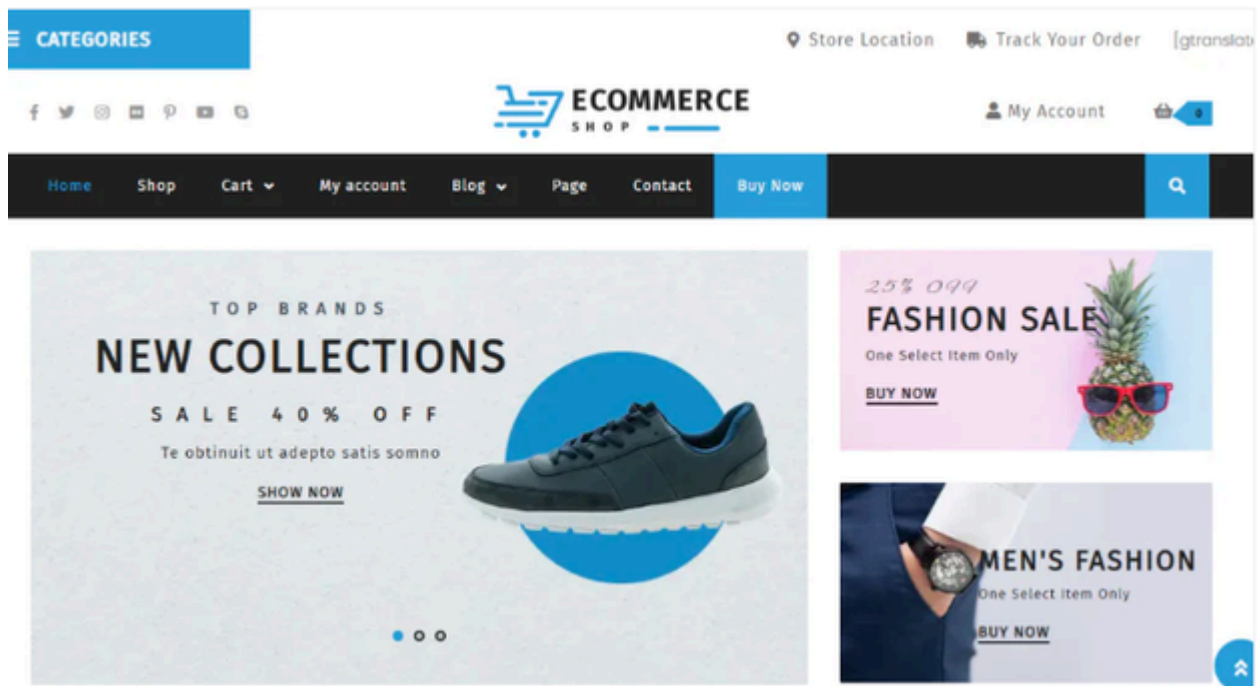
CATEGORIES

Store Location Track Your Order [gtranslat

ECOMMERCE
SHOP

My Account 0

Home Shop Cart My account Blog Page Contact Buy Now

TOP BRANDS
NEW COLLECTIONS
SALE 40% OFF
Te obtinuit ut adepto satis somno
SHOW NOW

25% Off
FASHION SALE
One Select Item Only
BUY NOW

MEN'S FASHION
One Select Item Only
BUY NOW